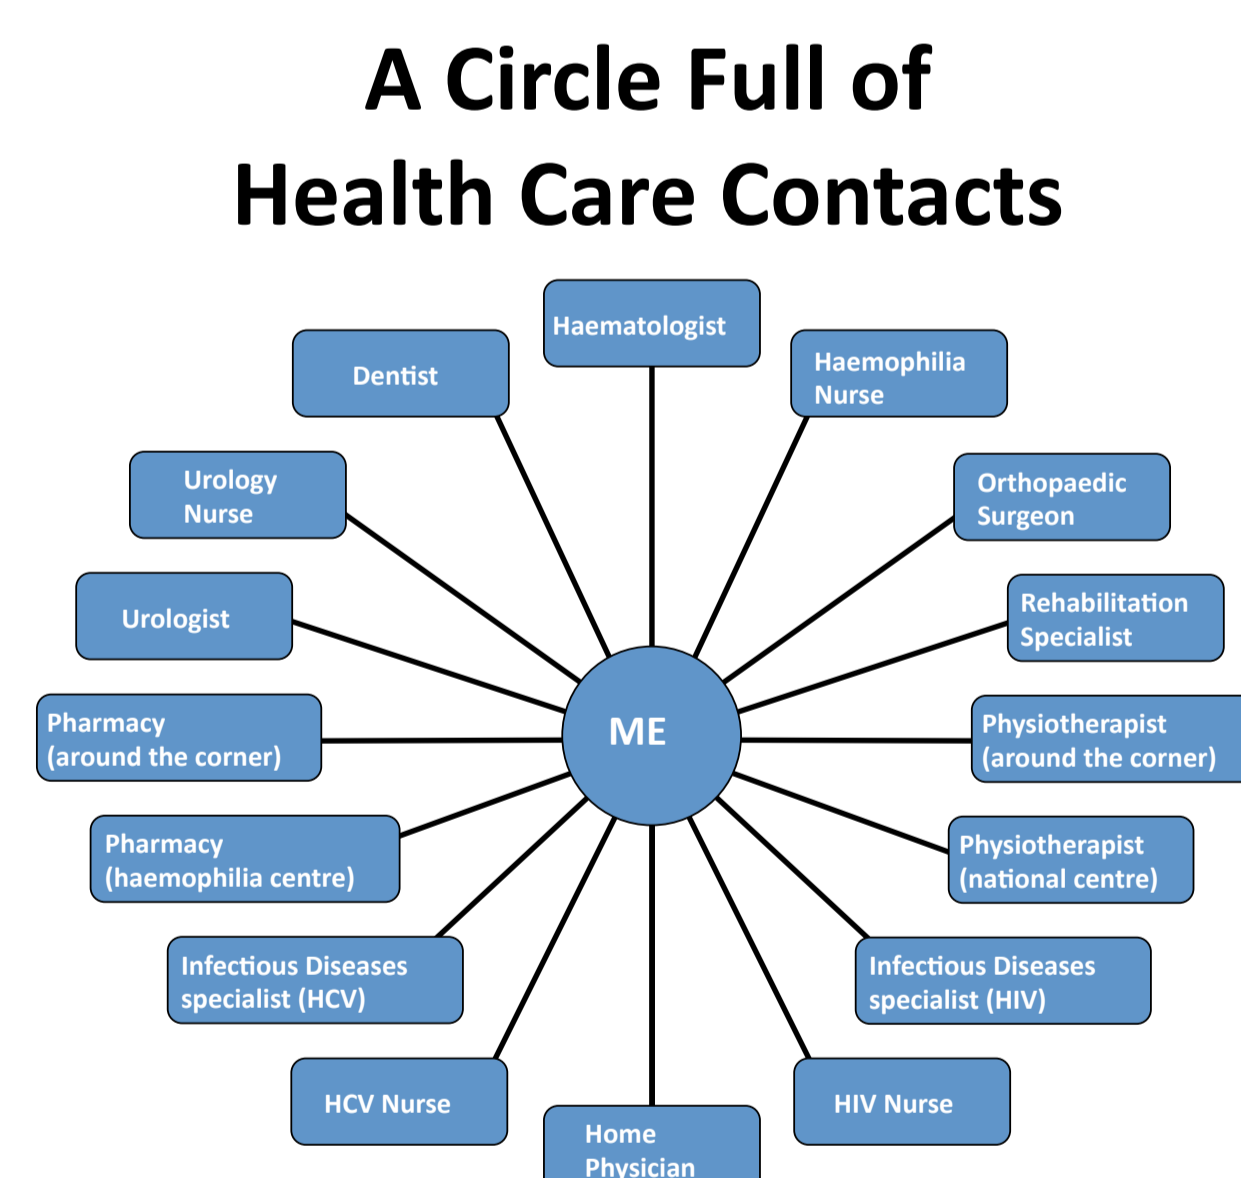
A Circle Full of
Health Care Contacts

Haematologist

Dentist

Haemophilia Nurse

Urology Nurse

Orthopaedic Surgeon

Urologist

Rehabilitation Specialist

ME

Pharmacy (around the corner)

Physiotherapist (around the corner)

Pharmacy (haemophilia centre)

Physiotherapist (national centre)

Infectious Diseases specialist (HCV)

Infectious Diseases specialist (HIV)

HCV Nurse

HIV Nurse

Home Physician